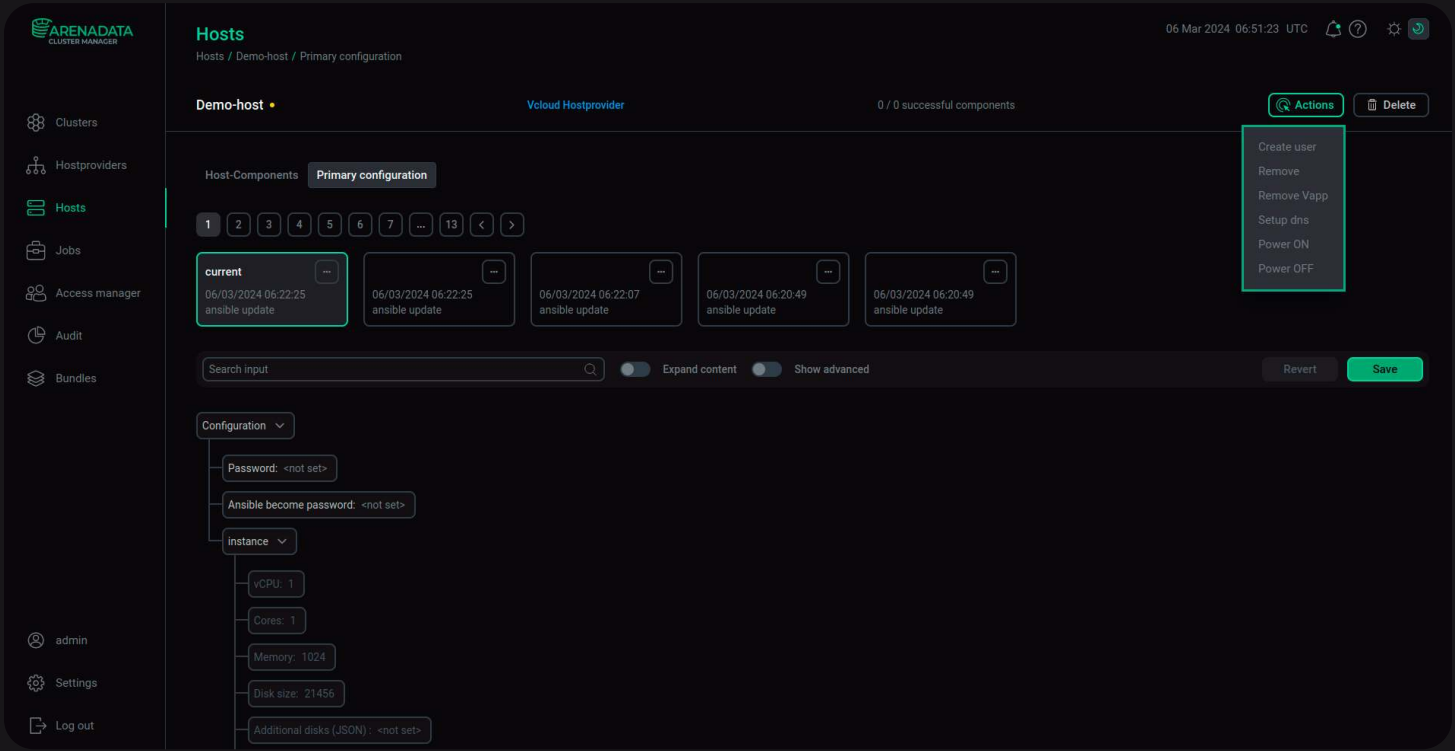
ARENADATA
CLUSTER MANAGER

Clusters
Hostproviders
Hosts
Jobs
Access manager
Audit
Bundles

admin
Settings
Log out

Hosts
Hosts / Demo-host / Primary configuration

06 Mar 2024 06:51:23 UTC

Demo-host

Vcloud Hostprovider

0 / 0 successful components

Actions
Delete

Create user
Remove
Remove Vapp
Setup dns
Power ON
Power OFF

Host-Components
Primary configuration

1 2 3 4 5 6 7 ... 13

current
06/03/2024 06:22:25
ansible update

06/03/2024 06:22:25
ansible update

06/03/2024 06:22:07
ansible update

06/03/2024 06:20:49
ansible update

06/03/2024 06:20:49
ansible update

Search input
Expand content
Show advanced
Revert
Save

Configuration
Password: <not set>
Ansible become password: <not set>
instance
vCPU: 1
Cores: 1
Memory: 1024
Disk size: 21456
Additional disks (JSON) : <not set>